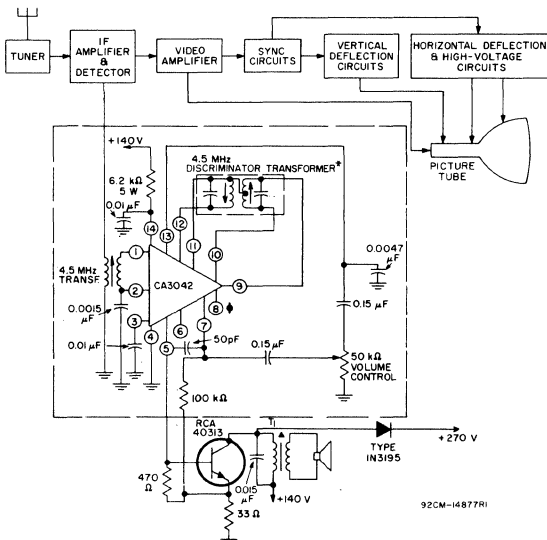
TUNER

IF AMPLIFIER & DETECTOR

VIDEO AMPLIFIER

SYNC CIRCUITS

VERTICAL DEFLECTION CIRCUITS

HORIZONTAL DEFLECTION & HIGH-VOLTAGE CIRCUITS

PICTURE TUBE

+140 V

6.2 kΩ 5 W

0.01 μF

4.5 MHz DISCRIMINATOR TRANSFORMER*

14 13 12 11 10

4.5 MHz TRANSF

1 2 3 4

CA3042

9

8

0.0015 μF

0.01 μF

6 7

5

50pF

0.15 μF

0.0047 μF

0.15 μF

50 kΩ VOLUME CONTROL

100 kΩ

RCA 40313

T1

TYPE 1N3195

+270 V

470 Ω

0.015 μF

+140 V

33 Ω

92CM-14877R1